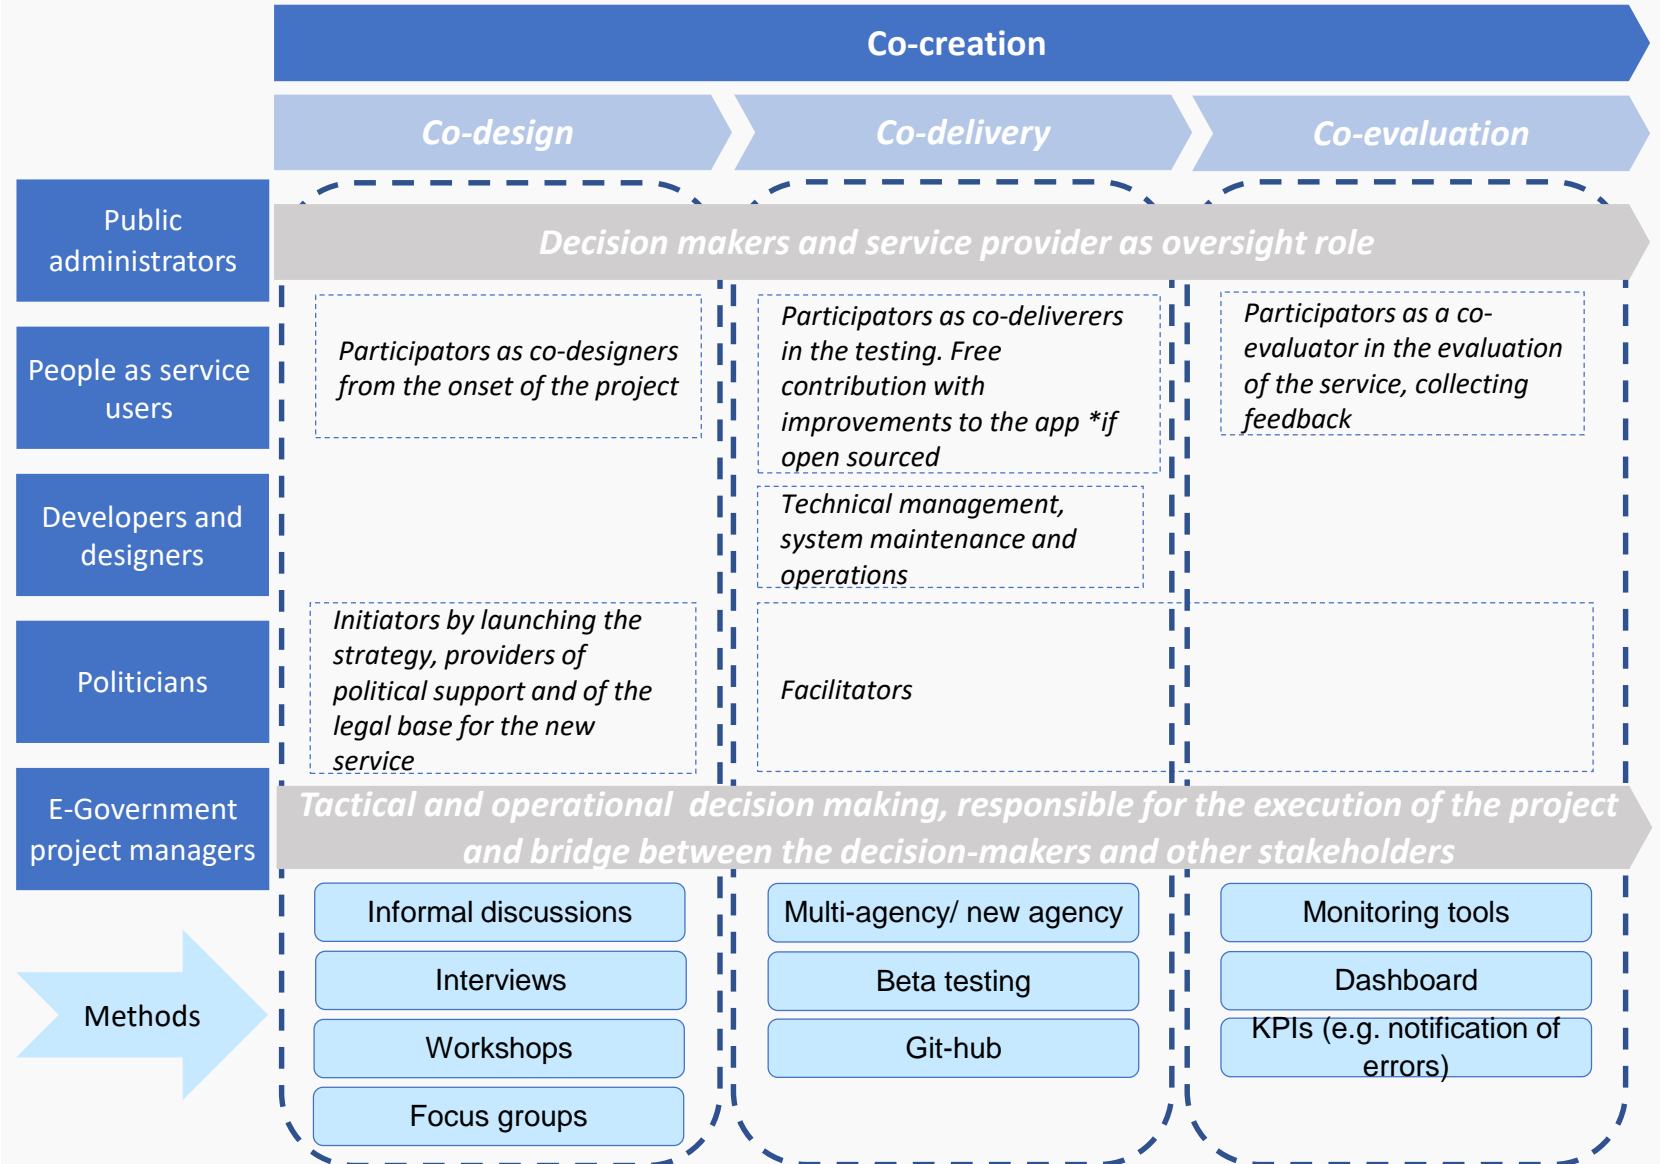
Co-creation

Co-design

Co-delivery

Co-evaluation

Public administrators

Decision makers and service provider as oversight role

People as service users

Participators as co-designers from the onset of the project

Participators as co-deliverers in the testing. Free contribution with improvements to the app *if open sourced

Participators as a co-evaluator in the evaluation of the service, collecting feedback

Developers and designers

Technical management, system maintenance and operations

Politicians

Initiators by launching the strategy, providers of political support and of the legal base for the new service

Facilitators

E-Government project managers

Tactical and operational decision making, responsible for the execution of the project and bridge between the decision-makers and other stakeholders

Methods

Informal discussions

Interviews

Workshops

Focus groups

Multi-agency/ new agency

Beta testing

Git-hub

Monitoring tools

Dashboard

KPIs (e.g. notification of errors)